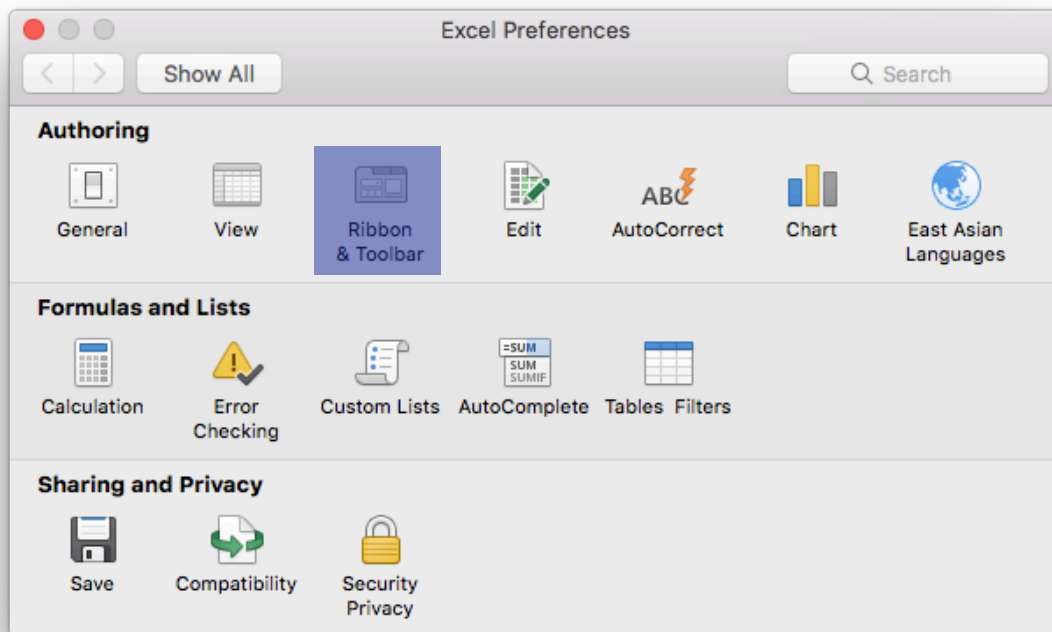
Excel Preferences

Show All

Search

Authoring

General

View

Ribbon & Toolbar

Edit

ABC

AutoCorrect

Chart

East Asian Languages

Formulas and Lists

Calculation

Error Checking

Custom Lists

=SUM SUM SUMIF

AutoComplete

Tables Filters

Sharing and Privacy

Save

Compatibility

Security Privacy